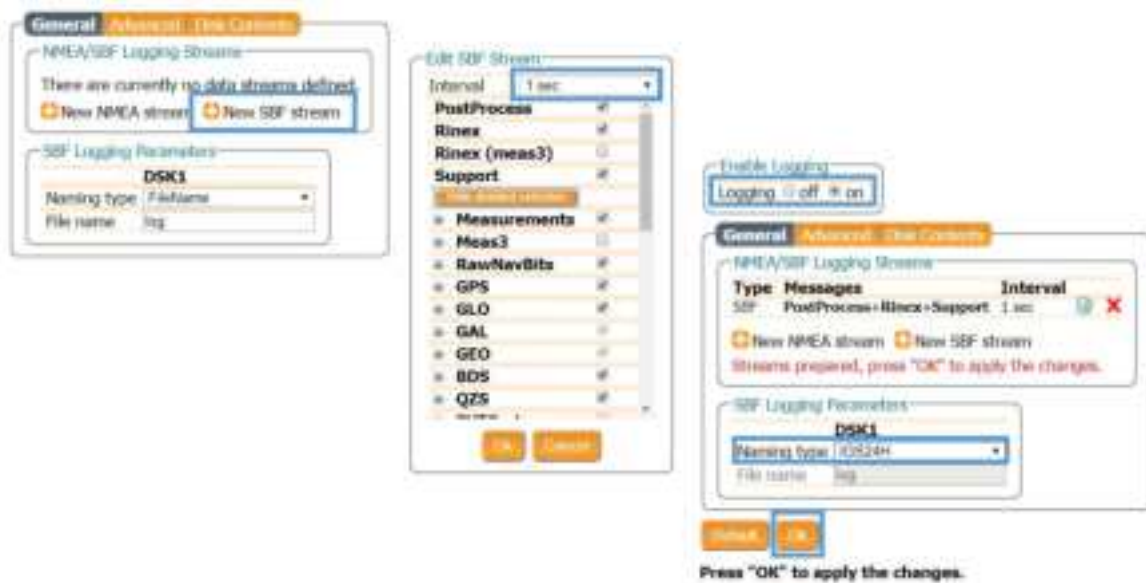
General Advanced Disk Contents

NMEA/SBF Logging Streams

There are currently no data streams defined.

New NMEA stream New SBF stream

SBF Logging Parameters

| | DSK1 |
|---|---|
| Naming type | FileName |
| File name | log |

Edit SBF Stream

Interval 1 sec

PostProcess
Rinex
Rinex (meas3)
Support
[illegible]
Measurements
Meas3
RawNavBits
GPS
GLO
GAL
GEO
BDS
QZS

Ok Cancel

Enable Logging

Logging off on

General Advanced Disk Contents

NMEA/SBF Logging Streams

| Type | Messages | Interval |
|---|---|---|
| SBF | PostProcess+Rinex+Support | 1 sec |

New NMEA stream New SBF stream

Streams prepared, press "OK" to apply the changes.

SBF Logging Parameters

| | DSK1 |
|---|---|
| Naming type | IGS24H |
| File name | log |

Default Ok

Press "OK" to apply the changes.